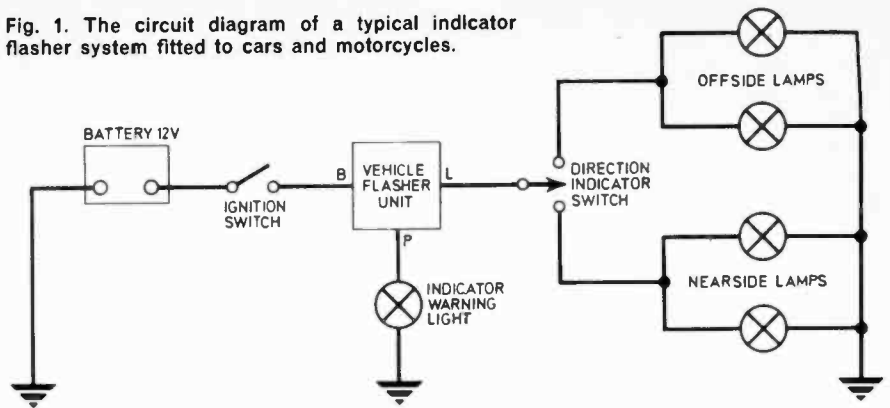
Fig. 1. The circuit diagram of a typical indicator flasher system fitted to cars and motorcycles.

BATTERY 12V

IGNITION SWITCH

B

VEHICLE FLASHER UNIT

L

P

INDICATOR WARNING LIGHT

DIRECTION INDICATOR SWITCH

OFFSIDE LAMPS

NEARSIDE LAMPS